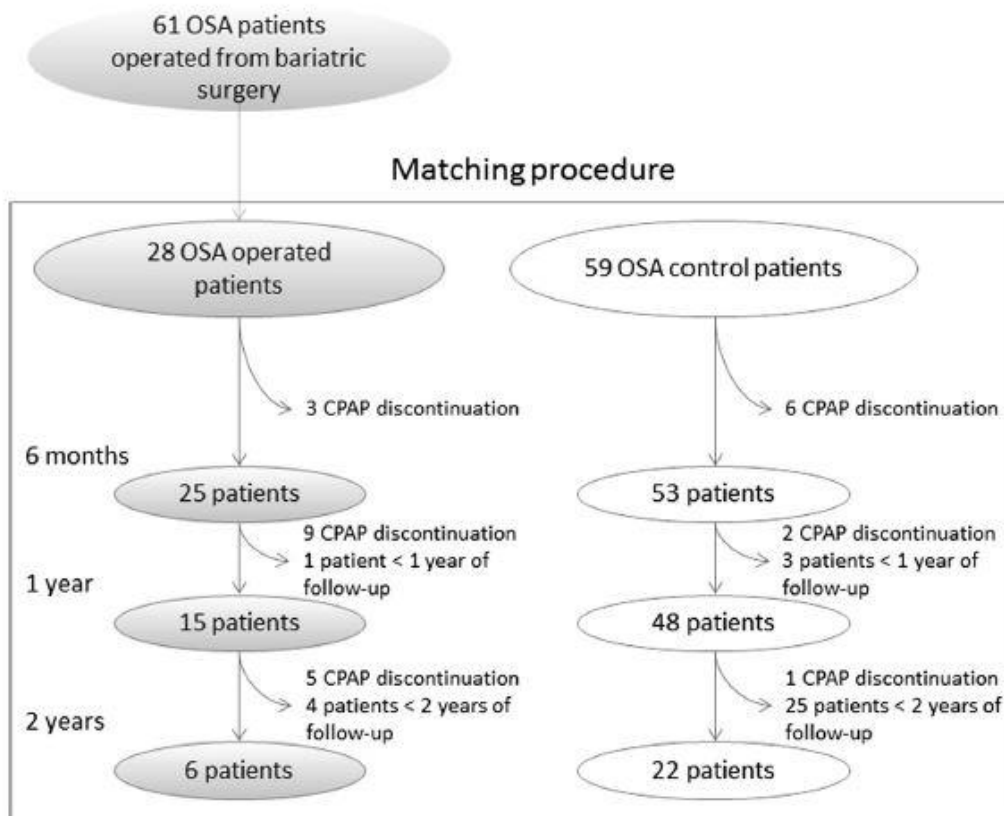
61 OSA patients operated from bariatric surgery

Matching procedure

28 OSA operated patients

3 CPAP discontinuation

6 months

25 patients

9 CPAP discontinuation
1 patient < 1 year of follow-up

1 year

15 patients

5 CPAP discontinuation
4 patients < 2 years of follow-up

2 years

6 patients

59 OSA control patients

6 CPAP discontinuation

53 patients

2 CPAP discontinuation
3 patients < 1 year of follow-up

48 patients

1 CPAP discontinuation
25 patients < 2 years of follow-up

22 patients